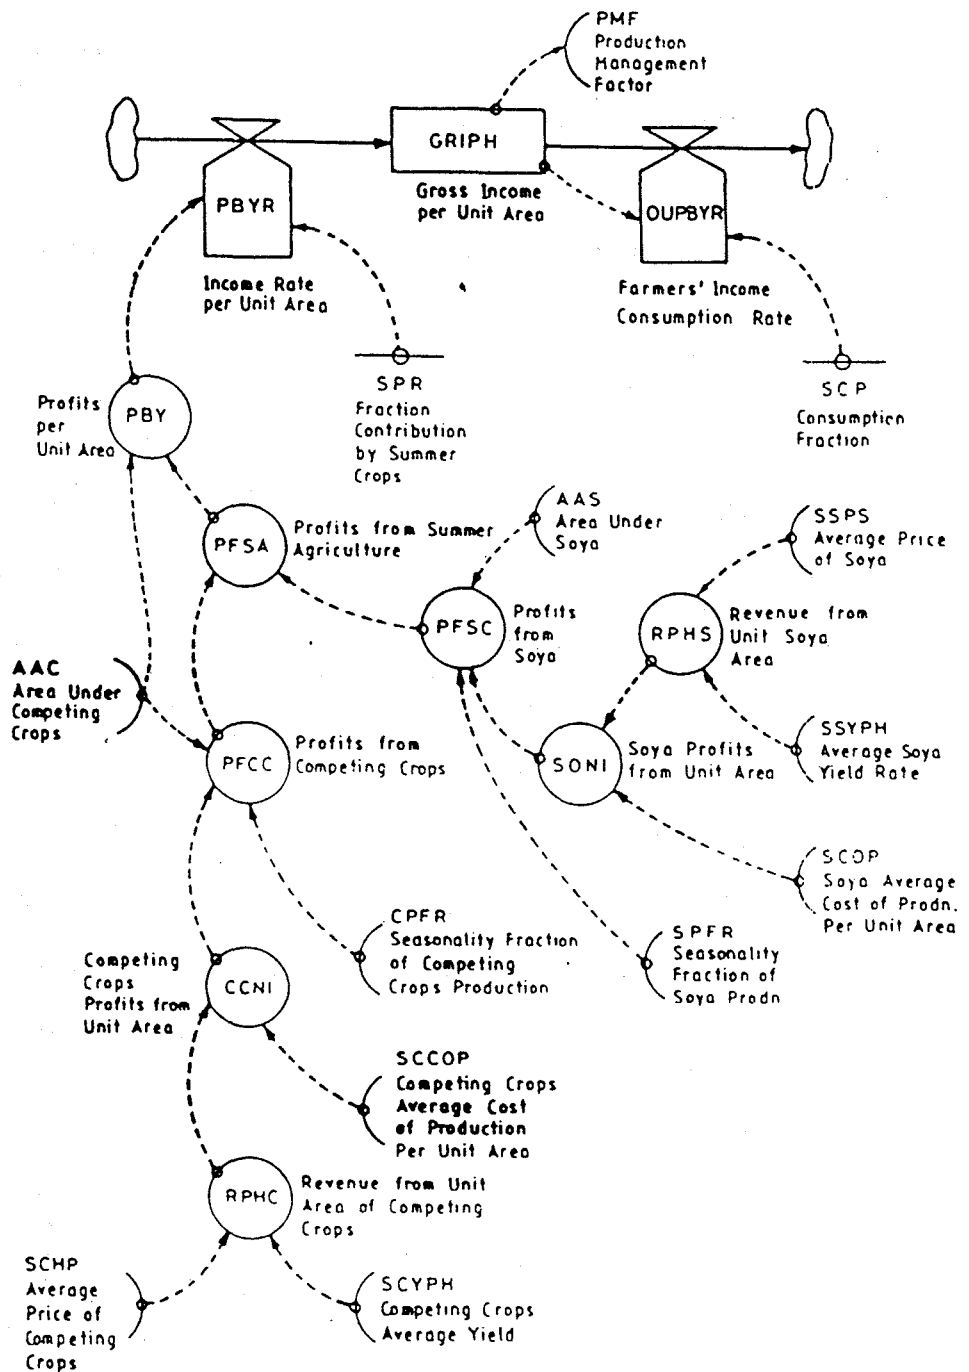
PMF
Production
Management
Factor

GRIPH
Gross Income
per Unit Area

PBYR
Income Rate
per Unit Area

OUPBYR
Farmers' Income
Consumption Rate

SPR
Fraction
Contribution
by Summer
Crops

SCP
Consumption
Fraction

Profits
per
Unit Area
PBY

PFSA
Profits from Summer
Agriculture

AAS
Area Under
Soya

SSPS
Average Price
of Soya

PFSC
Profits
from
Soya

RPHS
Revenue from
Unit Soya
Area

AAC
Area Under
Competing
Crops

PFCC
Profits from
Competing Crops

SONI
Soya Profits
from Unit Area

SSYPH
Average Soya
Yield Rate

SCOP
Soya Average
Cost of Prodn.
Per Unit Area

CPFR
Seasonality Fraction
of Competing
Crops Production

SPFR
Seasonality
Fraction of
Soya Prodn

Competing
Crops
Profits from
Unit Area
CCNI

SCCOP
Competing Crops
Average Cost
of Production
Per Unit Area

RPHC
Revenue from Unit
Area of Competing
Crops

SCHP
Average
Price of
Competing
Crops

SCYPH
Competing Crops
Average Yield